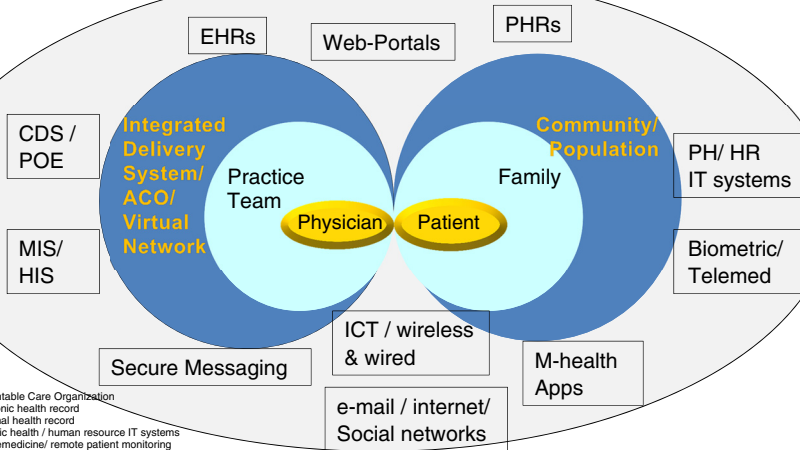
EHRs

Web-Portals

PHRs

CDS / POE

Integrated Delivery System/ ACO/ Virtual Network

Community/ Population

PH/ HR IT systems

Practice Team

Family

Physician

Patient

MIS/ HIS

Biometric/ Telemed

ICT / wireless & wired

Secure Messaging

M-health Apps

e-mail / internet/ Social networks

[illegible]ntable Care Organization
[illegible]nic health record
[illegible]al health record
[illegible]ic health / human resource IT systems
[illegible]medicine/ remote patient monitoring